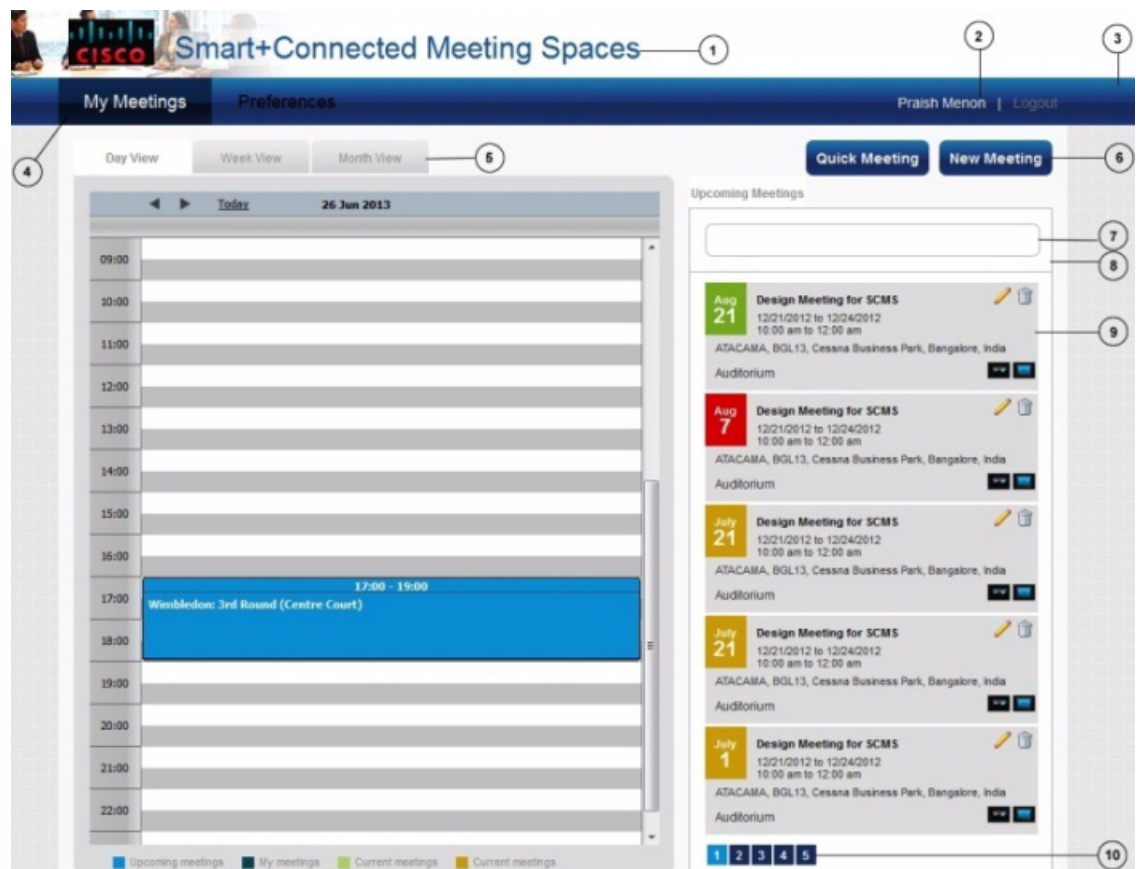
CISCO Smart+Connected Meeting Spaces

1

2

3

My Meetings

Preferences

Praish Menon | Logout

4

Day View

Week View

Month View

5

Quick Meeting

New Meeting

6

Today

26 Jun 2013

Upcoming Meetings

7

8

09:00

10:00

11:00

12:00

13:00

14:00

15:00

16:00

17:00

18:00

19:00

20:00

21:00

22:00

17:00 - 19:00
Wimbledon: 3rd Round (Centre Court)

Aug 21
Design Meeting for SCMS
12/21/2012 to 12/24/2012
10:00 am to 12:00 am
ATACAMA, BGL13, Cessna Business Park, Bangalore, India
Auditorium

9

Aug 7
Design Meeting for SCMS
12/21/2012 to 12/24/2012
10:00 am to 12:00 am
ATACAMA, BGL13, Cessna Business Park, Bangalore, India
Auditorium

July 21
Design Meeting for SCMS
12/21/2012 to 12/24/2012
10:00 am to 12:00 am
ATACAMA, BGL13, Cessna Business Park, Bangalore, India
Auditorium

July 21
Design Meeting for SCMS
12/21/2012 to 12/24/2012
10:00 am to 12:00 am
ATACAMA, BGL13, Cessna Business Park, Bangalore, India
Auditorium

July 1
Design Meeting for SCMS
12/21/2012 to 12/24/2012
10:00 am to 12:00 am
ATACAMA, BGL13, Cessna Business Park, Bangalore, India
Auditorium

Upcoming meetings My meetings Current meetings Current meetings

1 2 3 4 5

10